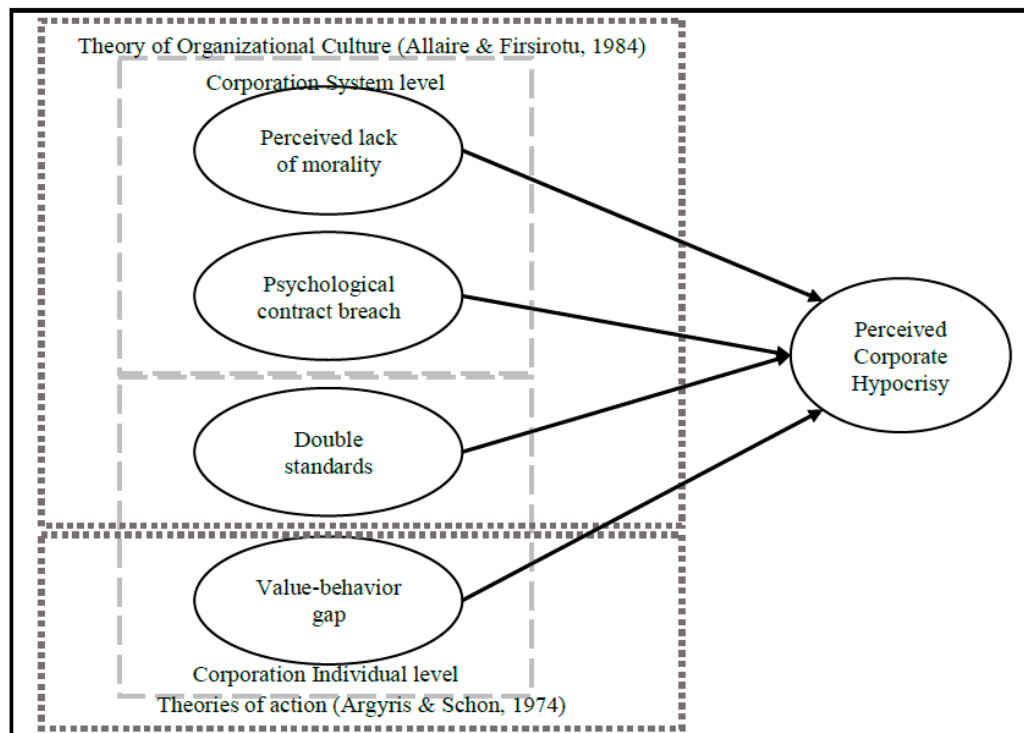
Theory of Organizational Culture (Allaire & Firsirotu, 1984)

Corporation System level

Perceived lack of morality

Psychological contract breach

Double standards

Value-behavior gap

Corporation Individual level

Theories of action (Argyris & Schon, 1974)

Perceived Corporate Hypocrisy